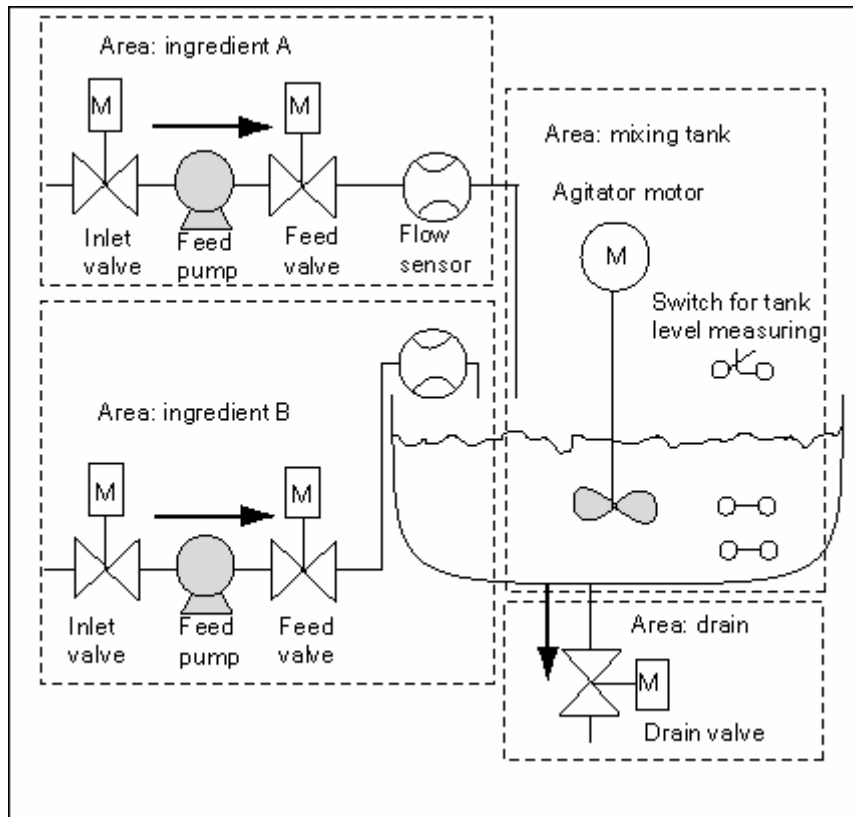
Area: ingredient A

M

M

Inlet valve

Feed pump

Feed valve

Flow sensor

Area: mixing tank

Agitator motor

M

Switch for tank level measuring

Area: ingredient B

M

M

Inlet valve

Feed pump

Feed valve

Area: drain

M

Drain valve